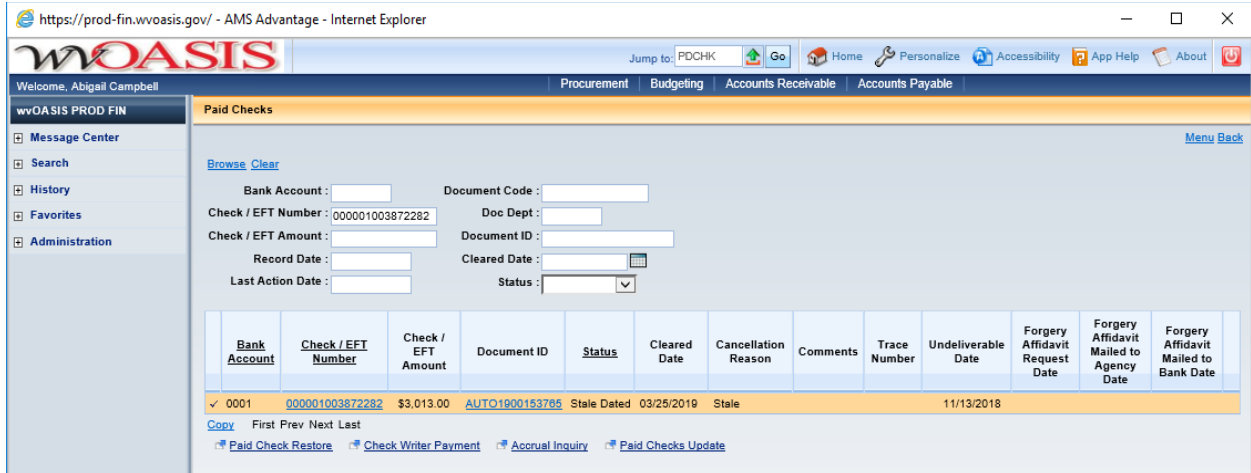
https://prod-fin.wvoasis.gov/ - AMS Advantage - Internet Explorer

wvOASIS

Jump to: PDCHK Go Home Personalize Accessibility App Help About

Welcome, Abigail Campbell

Procurement | Budgeting | Accounts Receivable | Accounts Payable

wvOASIS PROD FIN

Message Center
Search
History
Favorites
Administration

Paid Checks

Menu Back

Browse Clear

Bank Account :
Check / EFT Number : 000001003872282
Check / EFT Amount :
Record Date :
Last Action Date :
Document Code :
Doc Dept :
Document ID :
Cleared Date :
Status :

| | Bank Account | Check / EFT Number | Check / EFT Amount | Document ID | Status | Cleared Date | Cancellation Reason | Comments | Trace Number | Undeliverable Date | Forgery Affidavit Request Date | Forgery Affidavit Mailed to Agency Date | Forgery Affidavit Mailed to Bank Date |
|---|---|---|---|---|---|---|---|---|---|---|---|---|---|
| ✓ | 0001 | 000001003872282 | $3,013.00 | AUTO1900153765 | Stale Dated | 03/25/2019 | Stale | | | 11/13/2018 | | | |

Copy First Prev Next Last

Paid Check Restore Check Writer Payment Accrual Inquiry Paid Checks Update